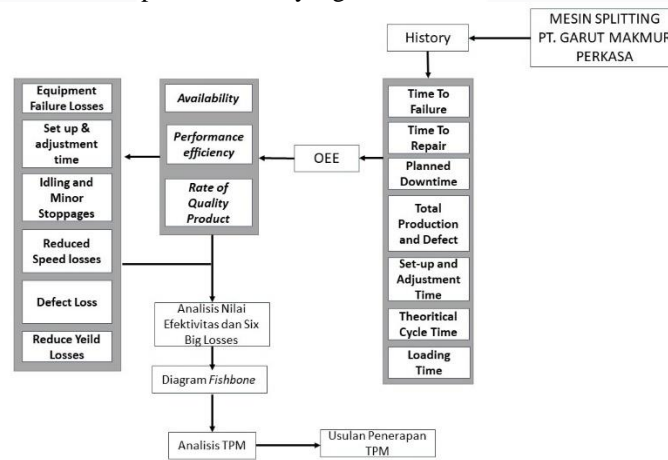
MESIN SPLITTING PT. GARUT MAKMUR PERKASA

History

Time To Failure

Time To Repair

Planned Downtime

Total Production and Defect

Set-up and Adjustment Time

Theoritical Cycle Time

Loading Time

OEE

Availability

Performance efficiency

Rate of Quality Product

Equipment Failure Losses

Set up & adjustment time

Idling and Minor Stoppages

Reduced Speed losses

Defect Loss

Reduce Yeild Losses

Analisis Nilai Efektivitas dan Six Big Losses

Diagram Fishbone

Analisis TPM

Usulan Penerapan TPM